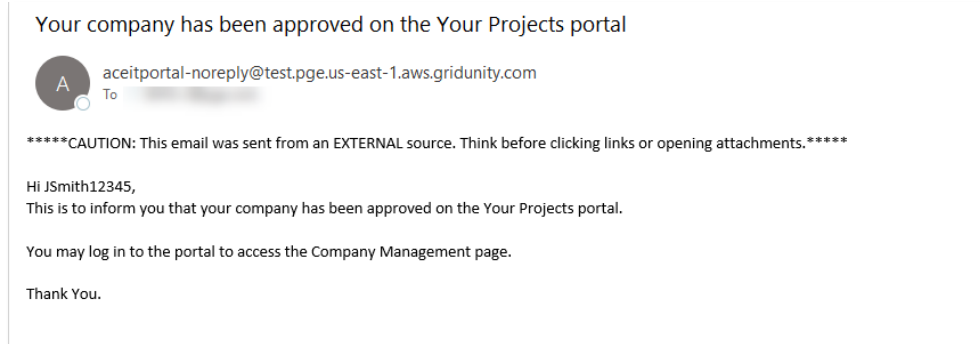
Your company has been approved on the Your Projects portal

A

aceitportal-noreply@test.pge.us-east-1.aws.gridunity.com
To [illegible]

*****CAUTION: This email was sent from an EXTERNAL source. Think before clicking links or opening attachments.*****

Hi JSmith12345,
This is to inform you that your company has been approved on the Your Projects portal.

You may log in to the portal to access the Company Management page.

Thank You.